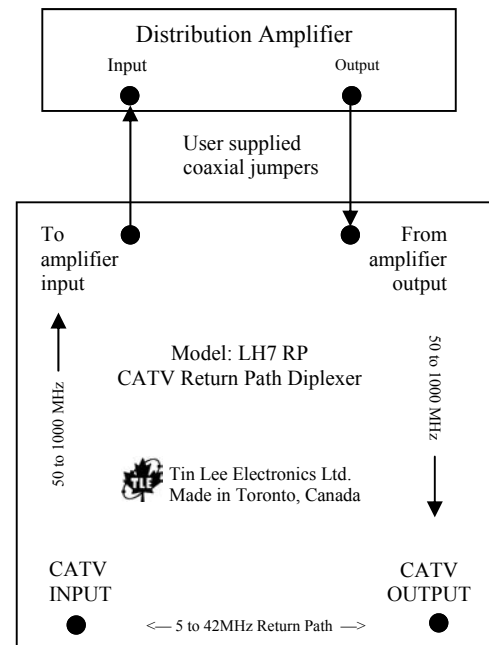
Distribution Amplifier
Input
Output

User supplied coaxial jumpers

To amplifier input

From amplifier output

50 to 1000 MHz

Model: LH7 RP
CATV Return Path Diplexer

50 to 1000 MHz

TLE
Tin Lee Electronics Ltd.
Made in Toronto, Canada

CATV INPUT

CATV OUTPUT

<— 5 to 42MHz Return Path —>